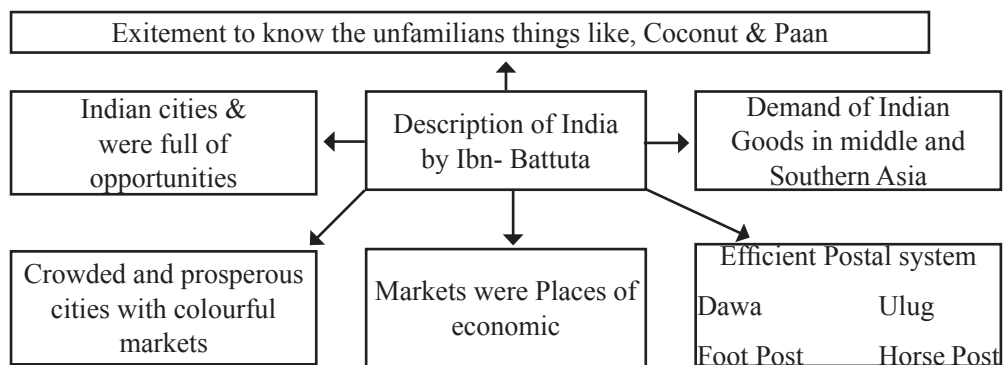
Exitement to know the unfamilians things like, Coconut & Paan

Indian cities & were full of opportunities

Description of India by Ibn- Battuta

Demand of Indian Goods in middle and Southern Asia

Crowded and prosperous cities with colourful markets

Markets were Places of economic

Efficient Postal system

Dawa Ulug

Foot Post Horse Post